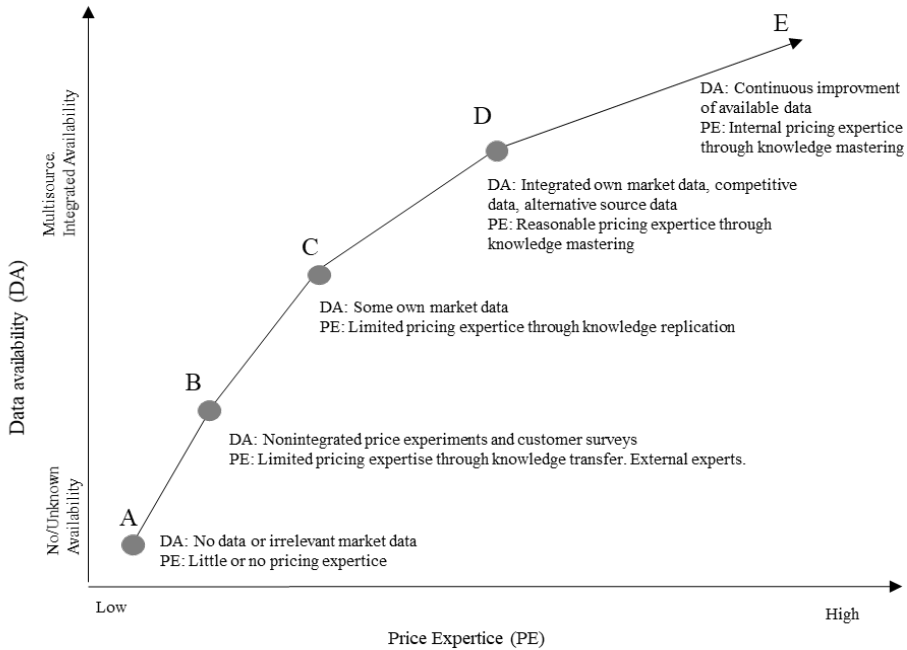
Data availability (DA)

Multisource. Integrated Availability

No/Unknown Availability

E

DA: Continuous improvment of available data
PE: Internal pricing expertice through knowledge mastering

D

DA: Integrated own market data, competitive data, alternative source data
PE: Reasonable pricing expertice through knowledge mastering

C

DA: Some own market data
PE: Limited pricing expertice through knowledge replication

B

DA: Nonintegrated price experiments and customer surveys
PE: Limited pricing expertise through knowledge transfer. External experts.

A

DA: No data or irrelevant market data
PE: Little or no pricing expertice

Low

High

Price Expertice (PE)